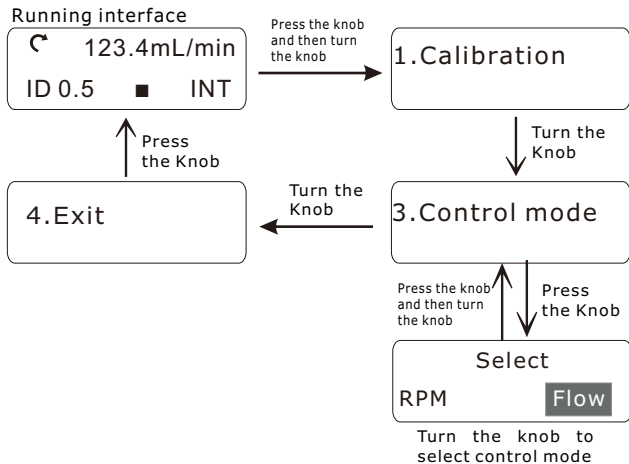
Running interface

123.4mL/min
ID 0.5 ■ INT

Press the knob and then turn the knob

1.Calibration

Turn the Knob

3.Control mode

Turn the Knob

4.Exit

Press the Knob

Press the knob and then turn the knob

Press the Knob

Select
RPM Flow

Turn the knob to select control mode